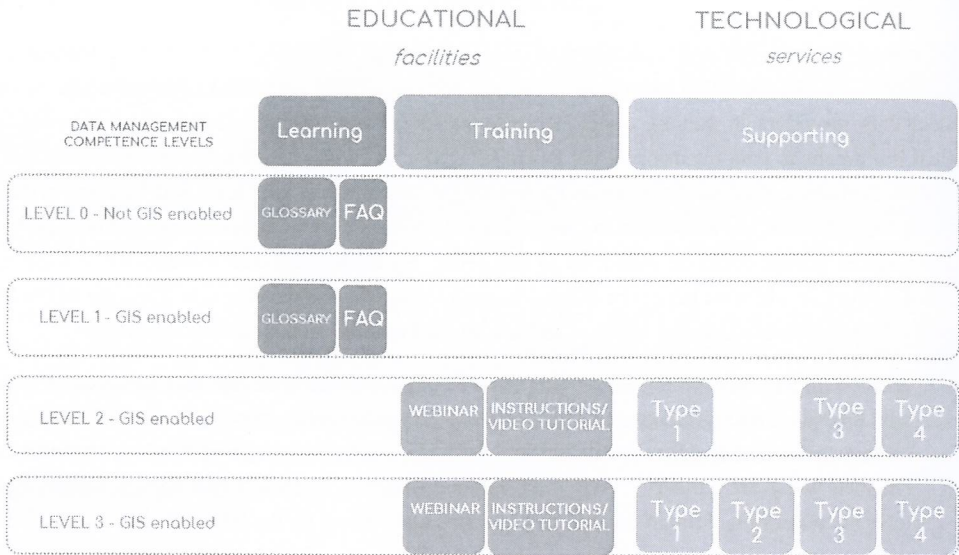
EDUCATIONAL
facilities

TECHNOLOGICAL
services

DATA MANAGEMENT COMPETENCE LEVELS

Learning

Training

Supporting

LEVEL 0 - Not GIS enabled

GLOSSARY

FAQ

LEVEL 1 - GIS enabled

GLOSSARY

FAQ

LEVEL 2 - GIS enabled

WEBINAR

INSTRUCTIONS/ VIDEO TUTORIAL

Type 1

Type 3

Type 4

LEVEL 3 - GIS enabled

WEBINAR

INSTRUCTIONS/ VIDEO TUTORIAL

Type 1

Type 2

Type 3

Type 4